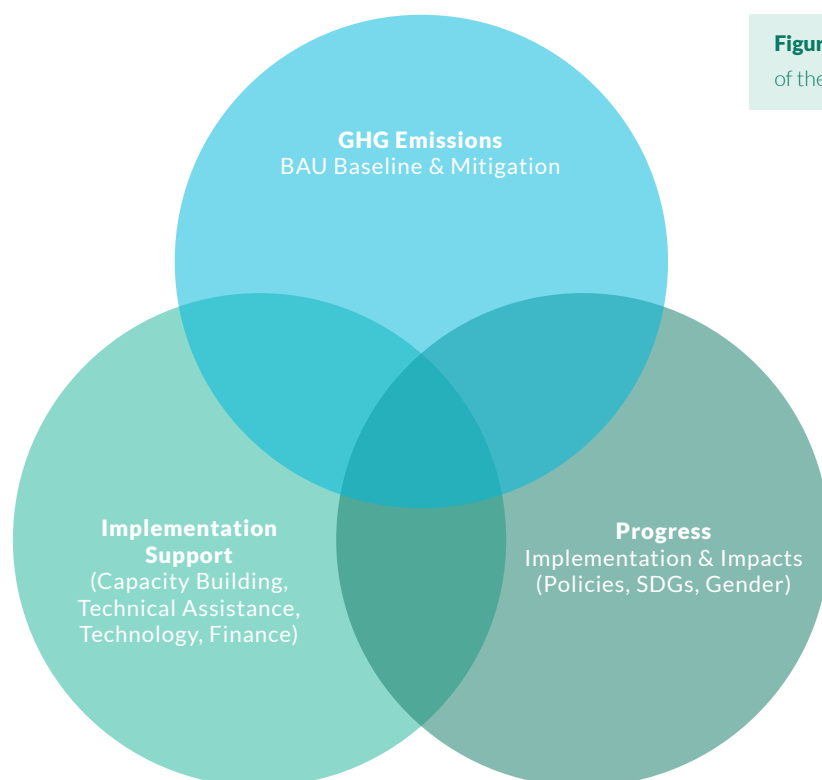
Figur
of the

GHG Emissions
BAU Baseline & Mitigation

Implementation Support
(Capacity Building, Technical Assistance, Technology, Finance)

Progress
Implementation & Impacts
(Policies, SDGs, Gender)